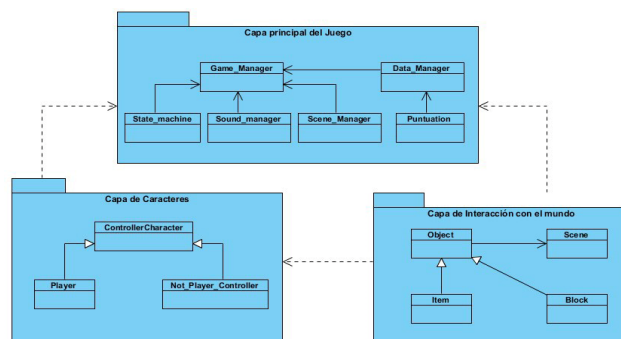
Capa principal del Juego

Game_Manager

Data_Manager

State_machine

Sound_manager

Scene_Manager

Puntuation

Capa de Caracteres

ControllerCharacter

Player

Not_Player_Controller

Capa de Interacción con el mundo

Object

Scene

Item

Block